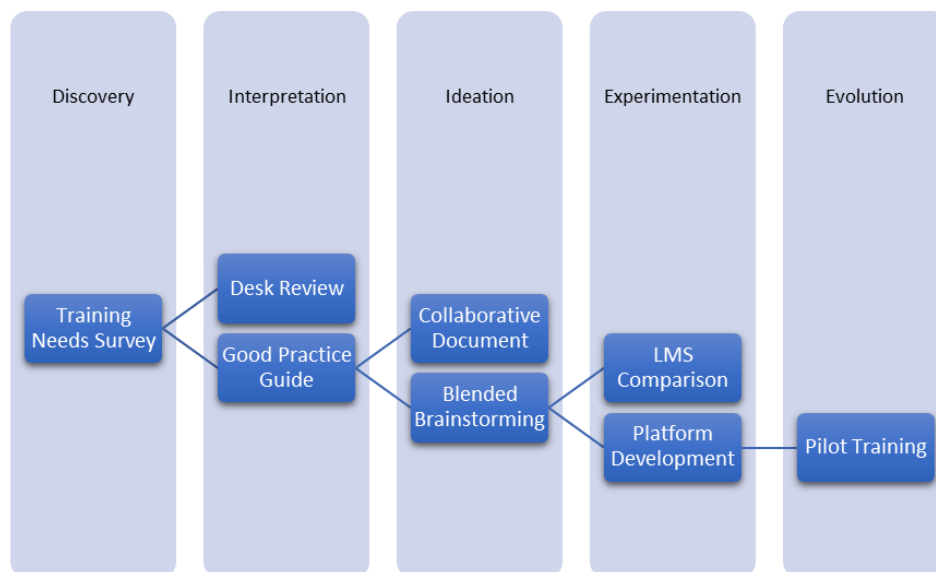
Discovery

Interpretation

Ideation

Experimentation

Evolution

Training Needs Survey

Desk Review

Good Practice Guide

Collaborative Document

Blended Brainstorming

LMS Comparison

Platform Development

Pilot Training